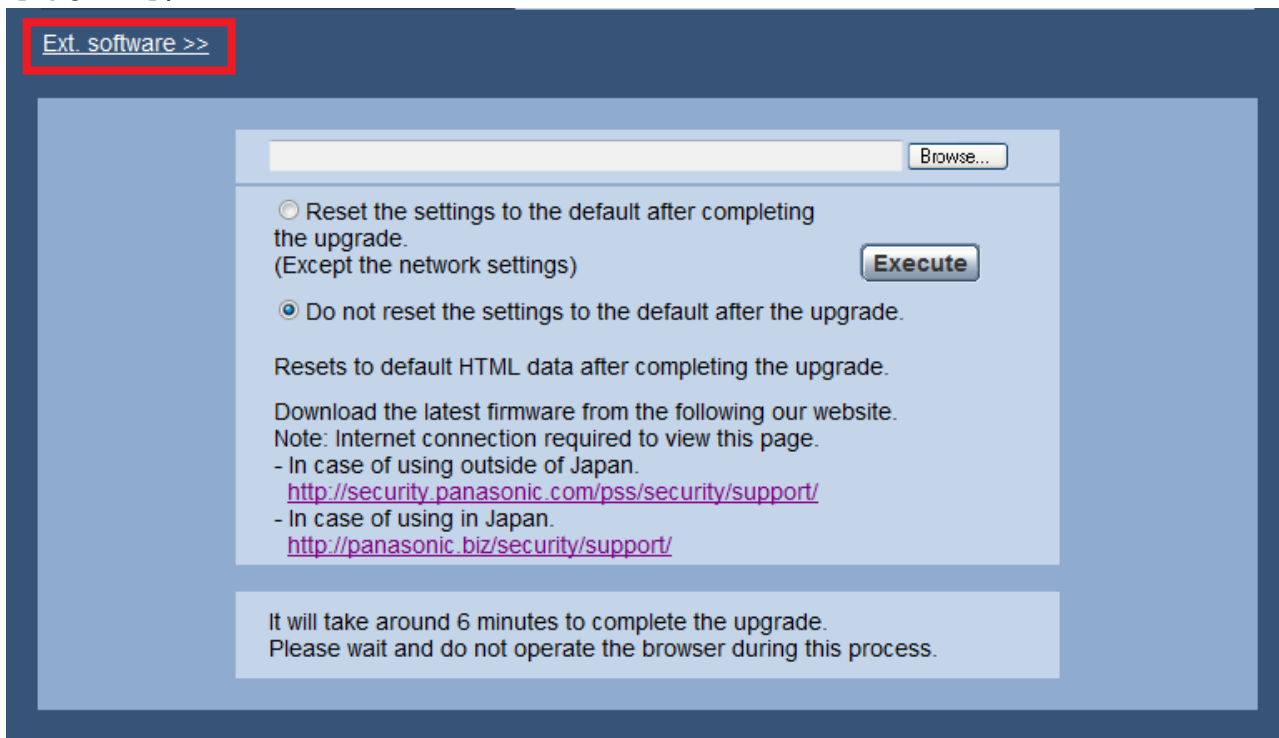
Ext. software >>

Browse...

Reset the settings to the default after completing the upgrade.
(Except the network settings)

Execute

Do not reset the settings to the default after the upgrade.

Resets to default HTML data after completing the upgrade.

Download the latest firmware from the following our website.
Note: Internet connection required to view this page.
- In case of using outside of Japan.
http://security.panasonic.com/pss/security/support/
- In case of using in Japan.
http://panasonic.biz/security/support/

It will take around 6 minutes to complete the upgrade.
Please wait and do not operate the browser during this process.